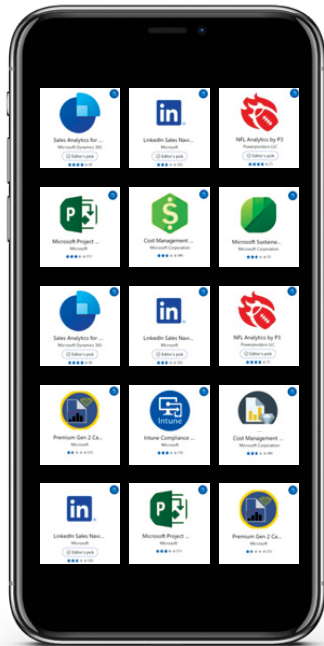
Sales Analytics for ...
Microsoft Dynamics 365
Editor's pick

LinkedIn Sales Navi...
Microsoft
Editor's pick

NFL Analytics by P3
Powerpivotpro LLC
Editor's pick

Microsoft Project ...
Microsoft

Cost Management ...
Microsoft Corporation

Microsoft Sustaina...
Microsoft Corporation

Sales Analytics for ...
Microsoft Dynamics 365
Editor's pick

LinkedIn Sales Navi...
Microsoft
Editor's pick

NFL Analytics by P3
Powerpivotpro LLC
Editor's pick

Premium Gen 2 Ca...
Microsoft

Intune
Intune Compliance ...
Microsoft

Cost Management ...
Microsoft Corporation

LinkedIn Sales Navi...
Microsoft

Microsoft Project ...
Microsoft

Premium Gen 2 Ca...
Microsoft